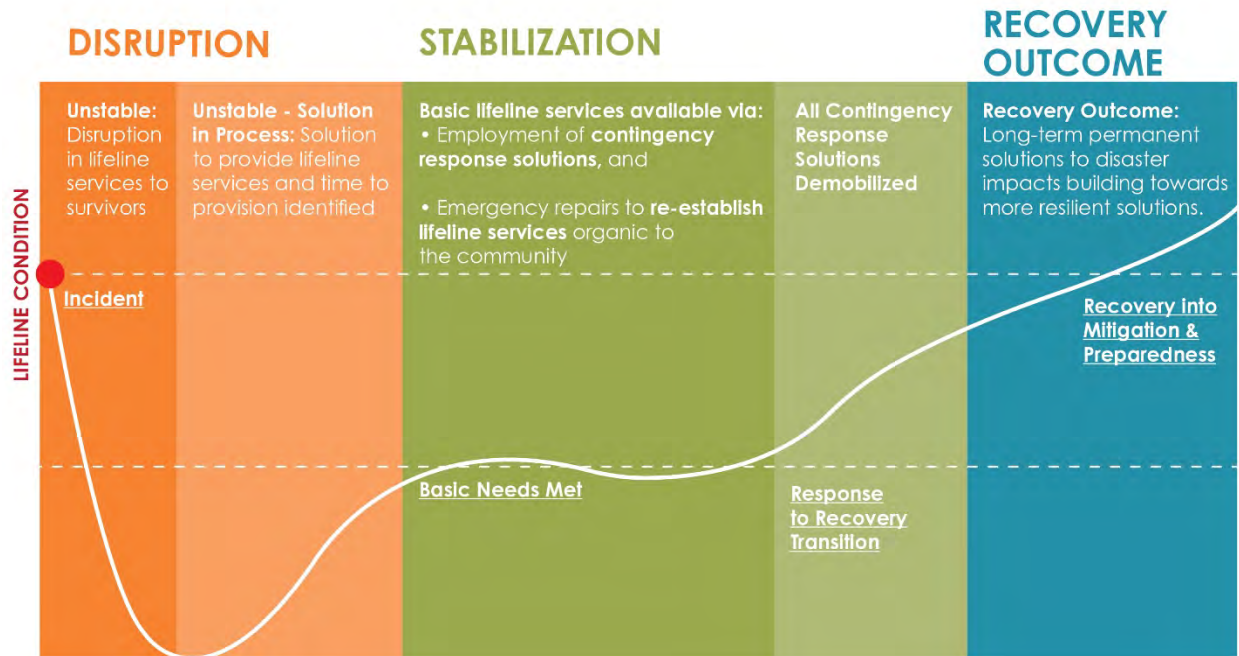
DISRUPTION

STABILIZATION

RECOVERY OUTCOME

Unstable: Disruption in lifeline services to survivors

Unstable - Solution in Process: Solution to provide lifeline services and time to provision identified

Basic lifeline services available via:
• Employment of contingency response solutions, and
• Emergency repairs to re-establish lifeline services organic to the community

All Contingency Response Solutions Demobilized

Recovery Outcome: Long-term permanent solutions to disaster impacts building towards more resilient solutions.

LIFELINE CONDITION

Incident

Recovery into Mitigation & Preparedness

Basic Needs Met

Response to Recovery Transition